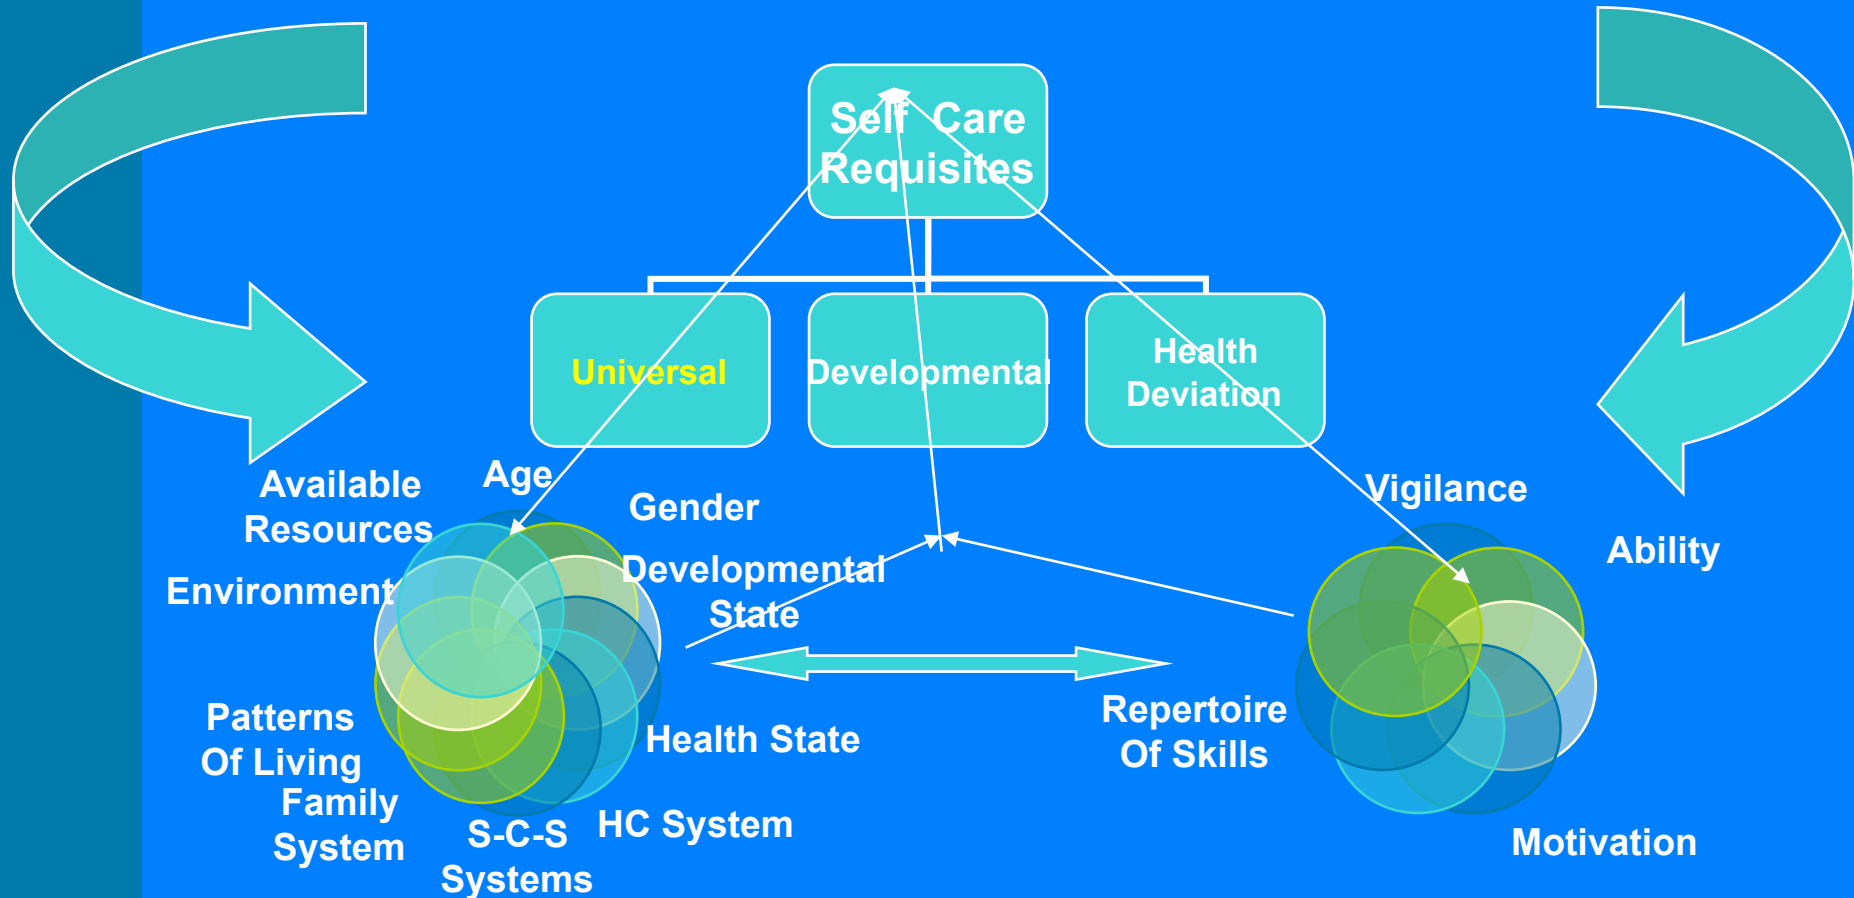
Self Care Requisites

Universal

Developmental

Health Deviation

Available Resources

Age

Gender

Environment

Developmental State

Patterns Of Living

Family System

Health State

S-C-S Systems

HC System

Vigilance

Ability

Repertoire Of Skills

Motivation